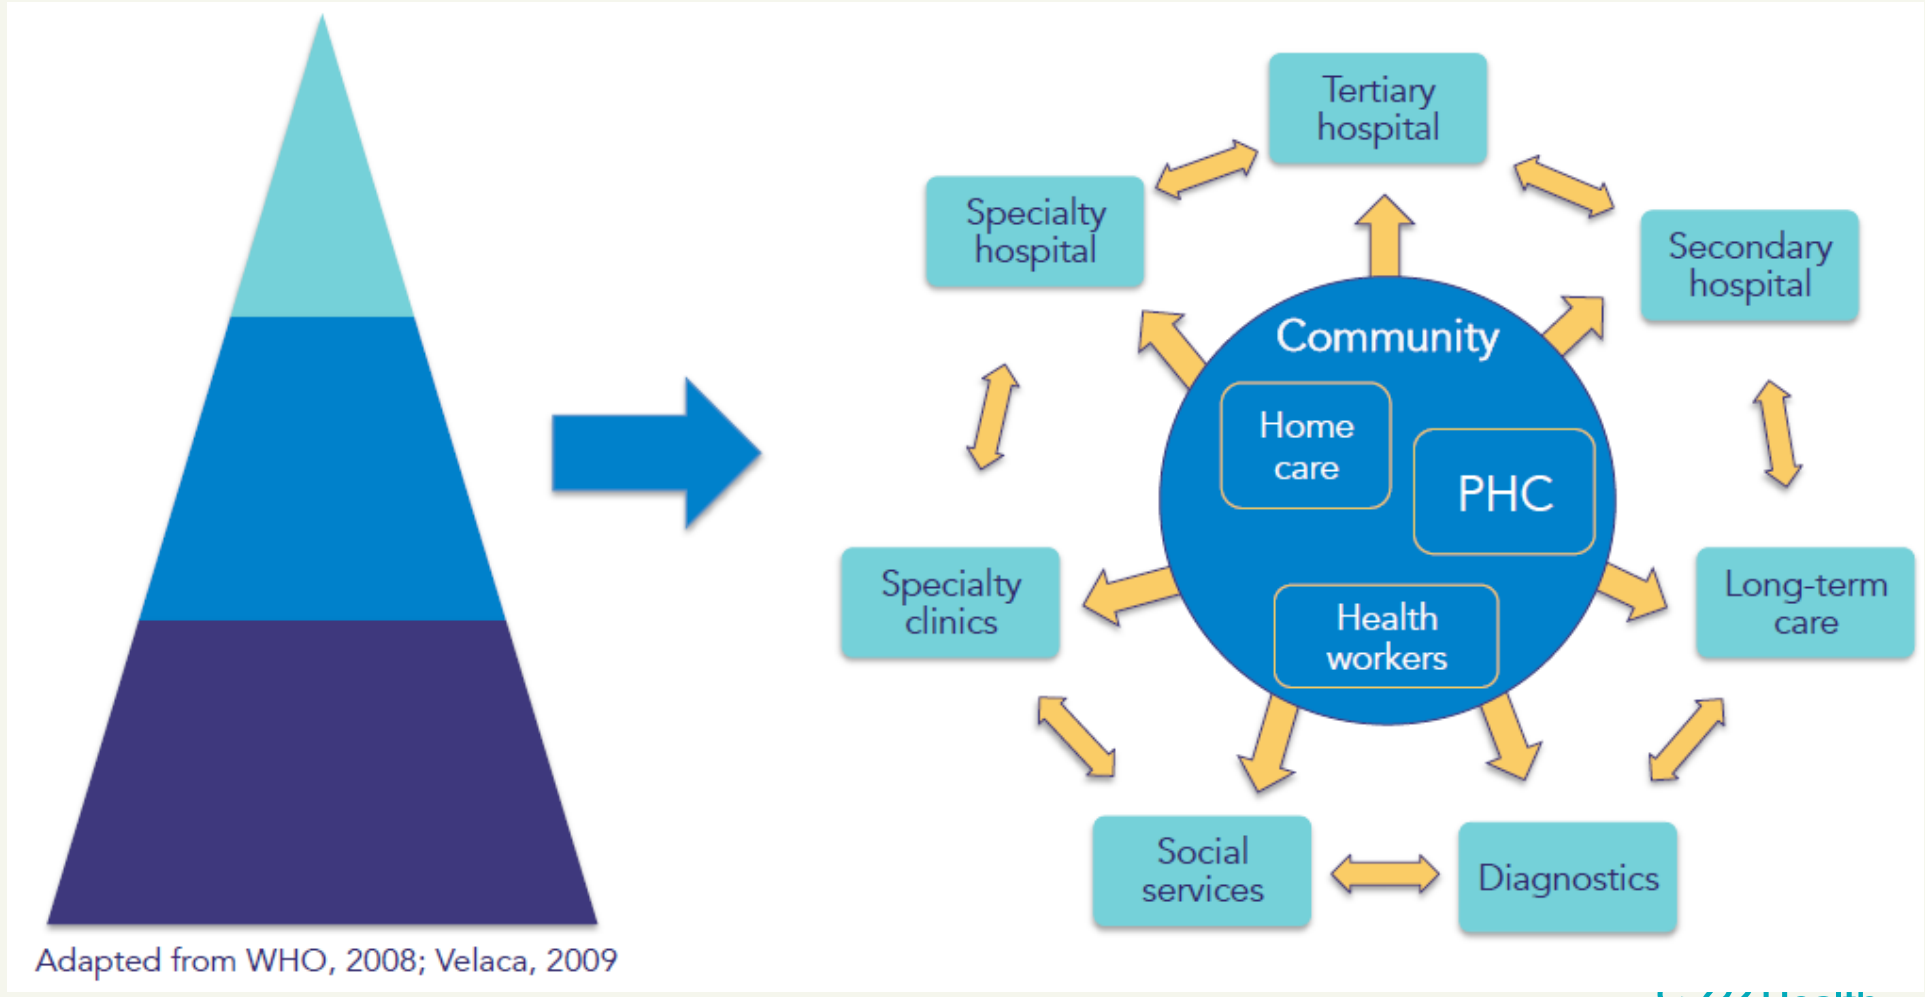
Tertiary hospital

Specialty hospital

Secondary hospital

Community

Home care

PHC

Health workers

Specialty clinics

Long-term care

Social services

Diagnostics

Adapted from WHO, 2008; Velaca, 2009

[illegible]